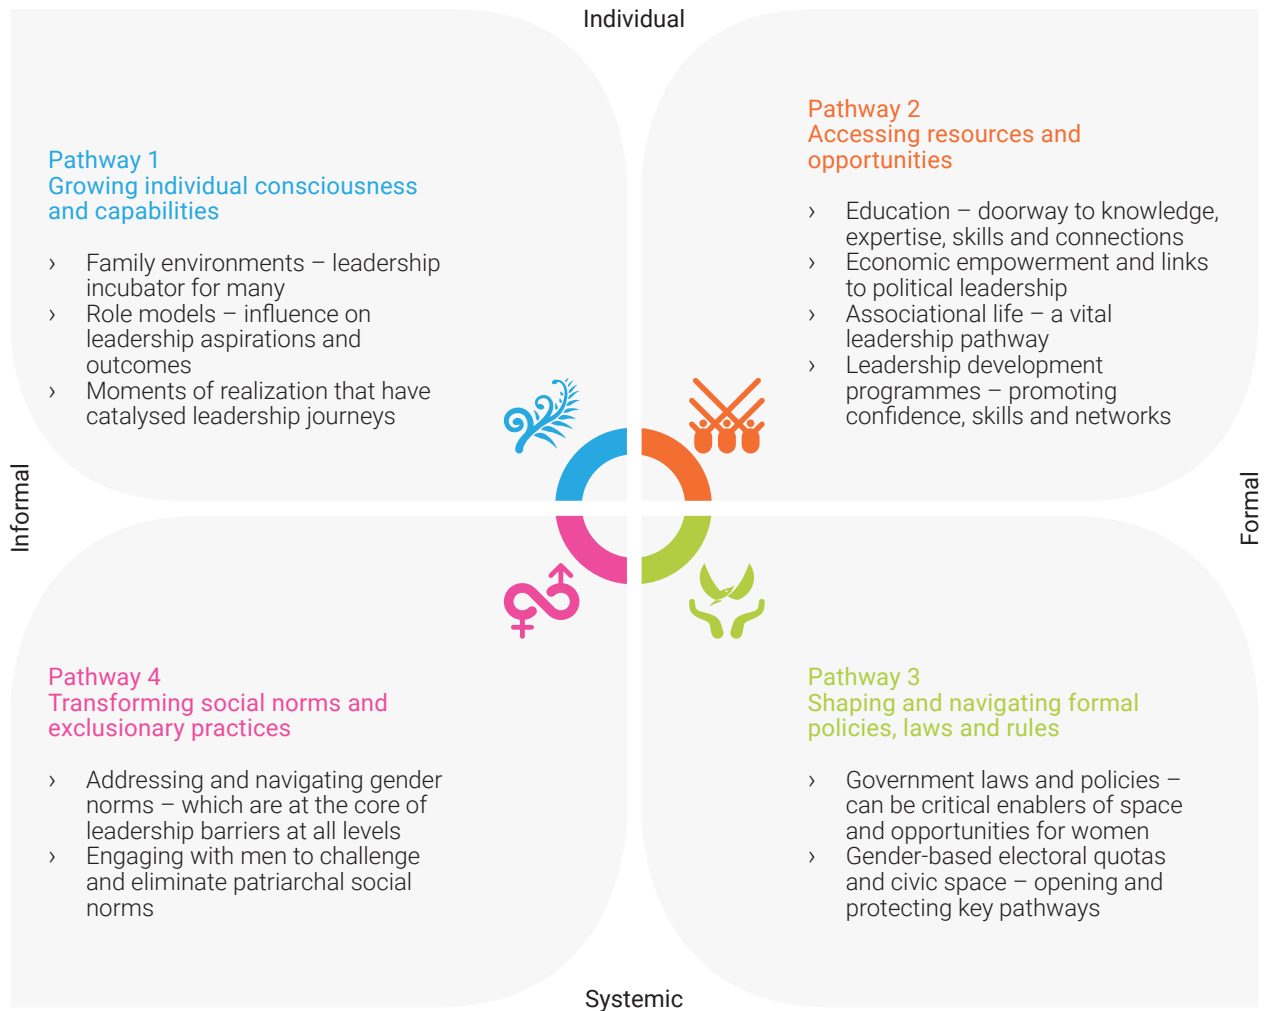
Individual

Pathway 1
Growing individual consciousness and capabilities

› Family environments – leadership incubator for many
› Role models – influence on leadership aspirations and outcomes
› Moments of realization that have catalysed leadership journeys

Pathway 2
Accessing resources and opportunities

› Education – doorway to knowledge, expertise, skills and connections
› Economic empowerment and links to political leadership
› Associational life – a vital leadership pathway
› Leadership development programmes – promoting confidence, skills and networks

Informal

Formal

Pathway 4
Transforming social norms and exclusionary practices

› Addressing and navigating gender norms – which are at the core of leadership barriers at all levels
› Engaging with men to challenge and eliminate patriarchal social norms

Pathway 3
Shaping and navigating formal policies, laws and rules

› Government laws and policies – can be critical enablers of space and opportunities for women
› Gender-based electoral quotas and civic space – opening and protecting key pathways

Systemic